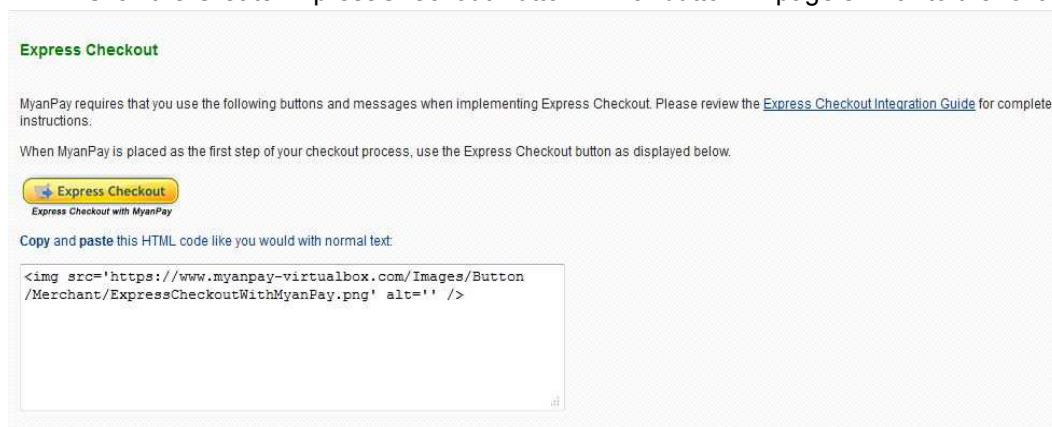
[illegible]

Express Checkout

MyanPay requires that you use the following buttons and messages when implementing Express Checkout. Please review the Express Checkout Integration Guide for complete instructions.

When MyanPay is placed as the first step of your checkout process, use the Express Checkout button as displayed below.

Express Checkout
Express Checkout with MyanPay

Copy and paste this HTML code like you would with normal text:

<img src='https://www.myanpay-virtualbox.com/Images/Button/Merchant/ExpressCheckoutWithMyanPay.png' alt='' />